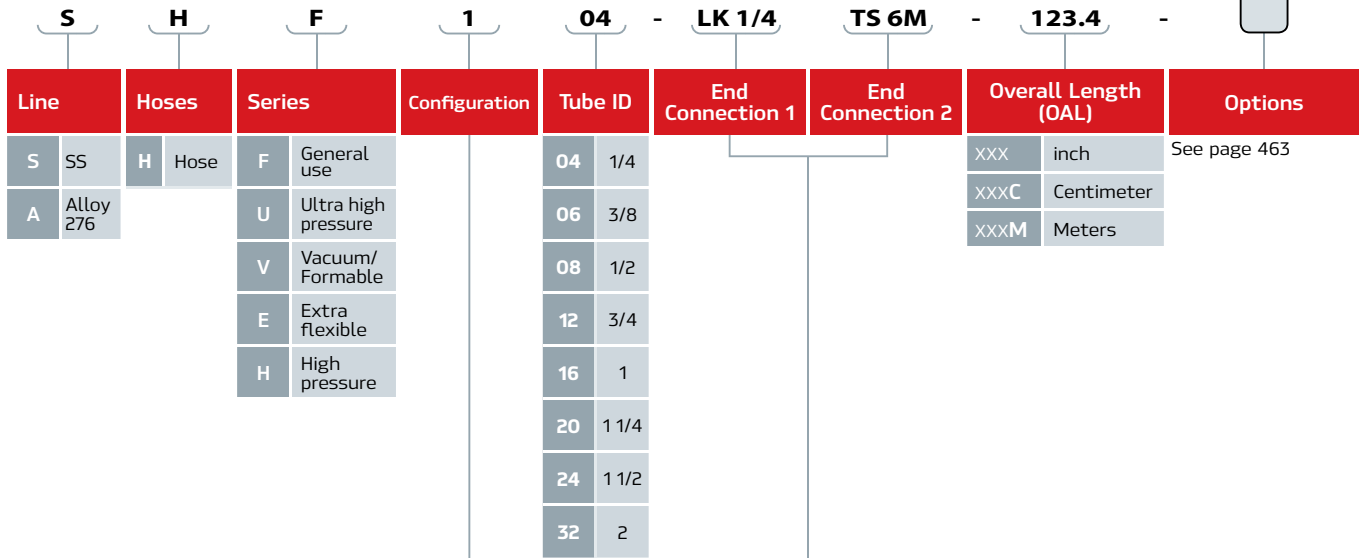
S H F 1 04 - LK 1/4 TS 6M - 123.4 -

Line

| S | SS |
|---|---|
| A | Alloy 276 |

Hoses

| H | Hose |
|---|---|

Series

| F | General use |
|---|---|
| U | Ultra high pressure |
| V | Vacuum/ Formable |
| E | Extra flexible |
| H | High pressure |

Configuration

Tube ID

| 04 | 1/4 |
|---|---|
| 06 | 3/8 |
| 08 | 1/2 |
| 12 | 3/4 |
| 16 | 1 |
| 20 | 1 1/4 |
| 24 | 1 1/2 |
| 32 | 2 |

End Connection 1

End Connection 2

Overall Length (OAL)

| XXX | inch |
|---|---|
| XXXC | Centimeter |
| XXXM | Meters |

Options

See page 463